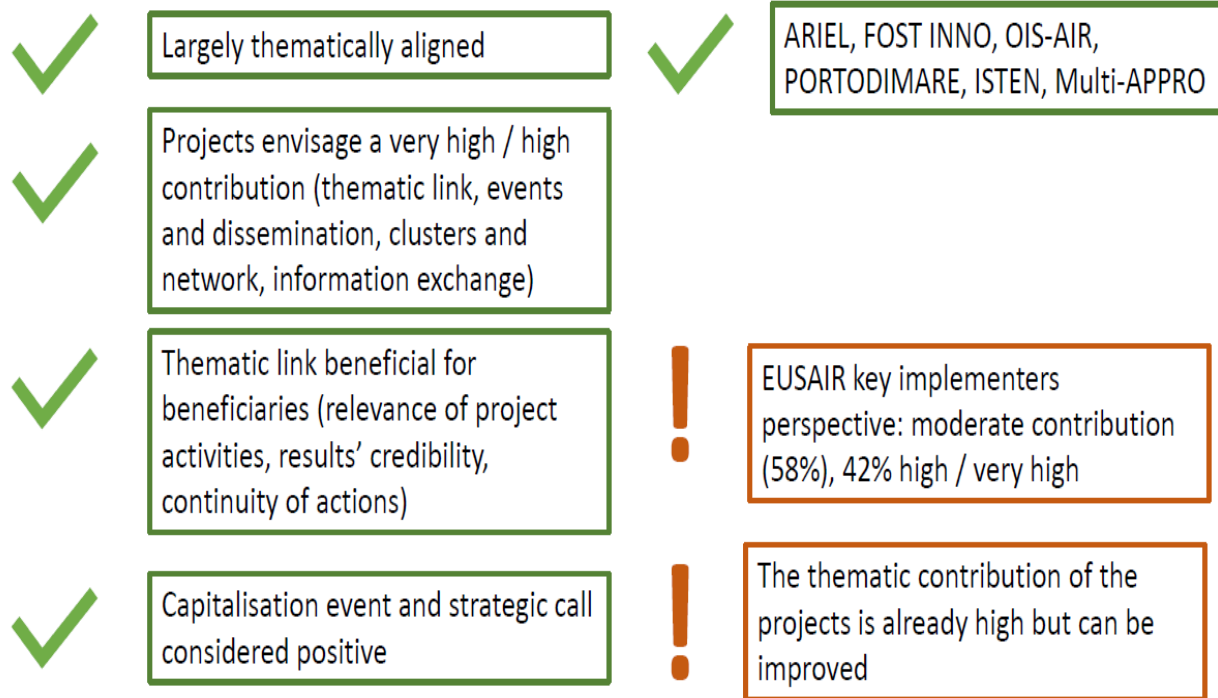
Largely thematically aligned

ARIEL, FOST INNO, OIS-AIR, PORTODIMARE, ISTEN, Multi-APPRO

Projects envisage a very high / high contribution (thematic link, events and dissemination, clusters and network, information exchange)

Thematic link beneficial for beneficiaries (relevance of project activities, results' credibility, continuity of actions)

EUSAIR key implementers perspective: moderate contribution (58%), 42% high / very high

Capitalisation event and strategic call considered positive

The thematic contribution of the projects is already high but can be improved